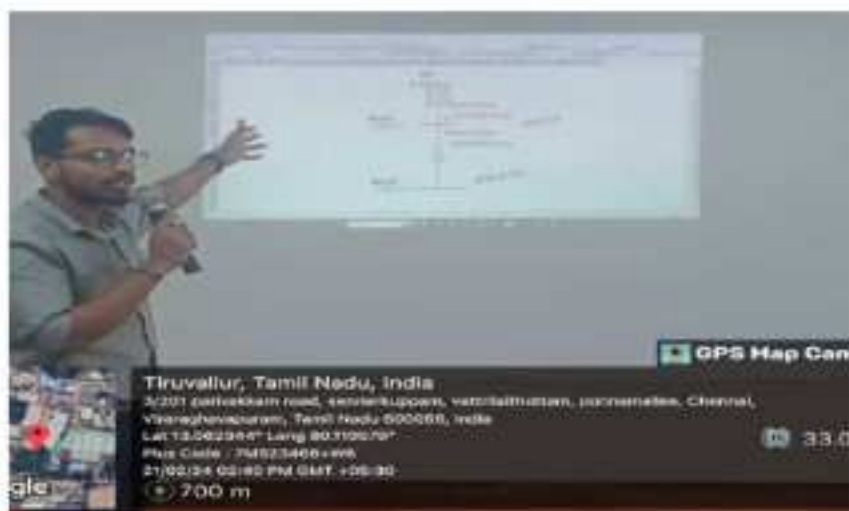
GPS Map Cam

Tiruvallur, Tamil Nadu, India

3/201 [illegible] road, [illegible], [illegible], poonamallee, Chennai, Veeraraghavapuram, Tamil Nadu 600056, India

Lat 13.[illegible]° Long 80.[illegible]°

Plus Code : 7M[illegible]

21/02/24 02:40 PM GMT +05:30

700 m

33.0

gle